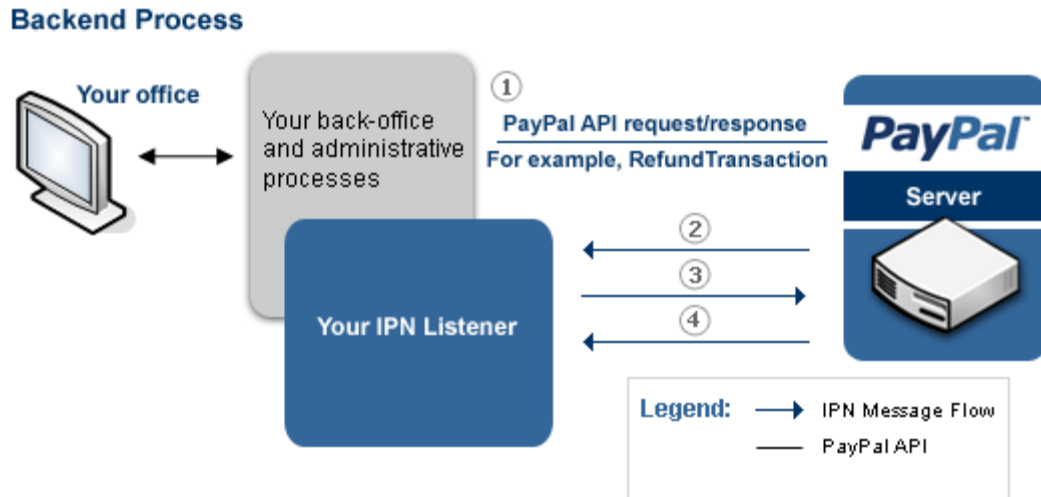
Backend Process

Your office

Your back-office and administrative processes

①

PayPal API request/response

For example, RefundTransaction

PayPal

Server

②

③

④

Your IPN Listener

Legend: IPN Message Flow

PayPal API